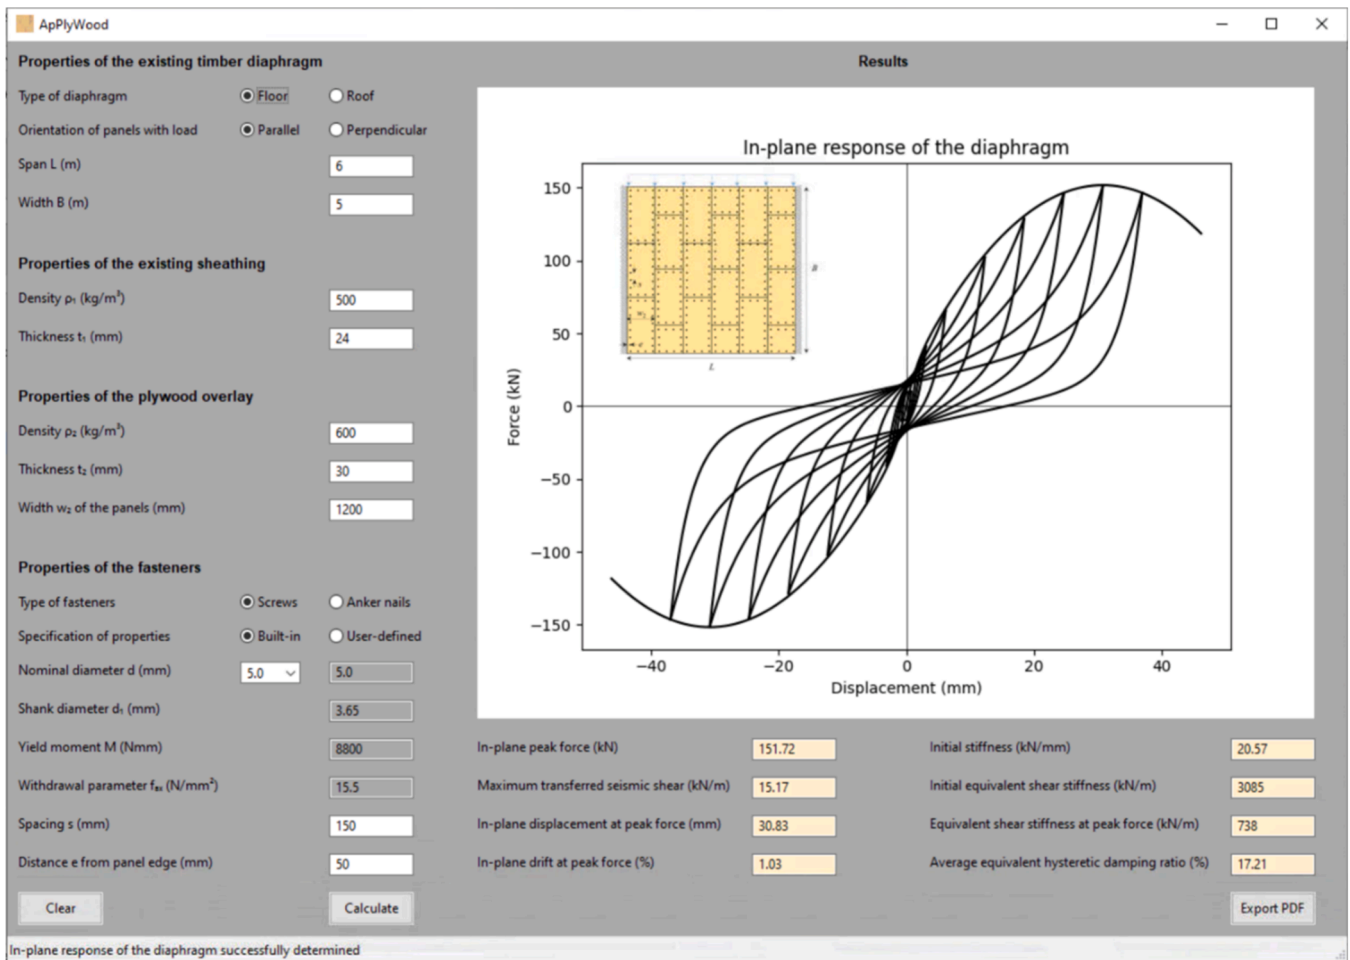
ApPlyWood

Properties of the existing timber diaphragm

Type of diaphragm ● Floor ○ Roof

Orientation of panels with load ● Parallel ○ Perpendicular

Span L (m) 6

Width B (m) 5

Properties of the existing sheathing

Density $\rho_1$ (kg/m$^3$) 500

Thickness $t_1$ (mm) 24

Properties of the plywood overlay

Density $\rho_2$ (kg/m$^3$) 600

Thickness $t_2$ (mm) 30

Width $w_2$ of the panels (mm) 1200

Properties of the fasteners

Type of fasteners ● Screws ○ Anker nails

Specification of properties ● Built-in ○ User-defined

Nominal diameter d (mm) 5.0 5.0

Shank diameter $d_1$ (mm) 3.65

Yield moment M (Nmm) 8800

Withdrawal parameter $f_{ax}$ (N/mm$^2$) 15.5

Spacing s (mm) 150

Distance e from panel edge (mm) 50

Clear Calculate

Results

In-plane response of the diaphragm

150
100
50
0
−50
−100
−150
Force (kN)
−40 −20 0 20 40
Displacement (mm)
B
L

In-plane peak force (kN) 151.72
Maximum transferred seismic shear (kN/m) 15.17
In-plane displacement at peak force (mm) 30.83
In-plane drift at peak force (%) 1.03

Initial stiffness (kN/mm) 20.57
Initial equivalent shear stiffness (kN/m) 3085
Equivalent shear stiffness at peak force (kN/m) 738
Average equivalent hysteretic damping ratio (%) 17.21

Export PDF

In-plane response of the diaphragm successfully determined